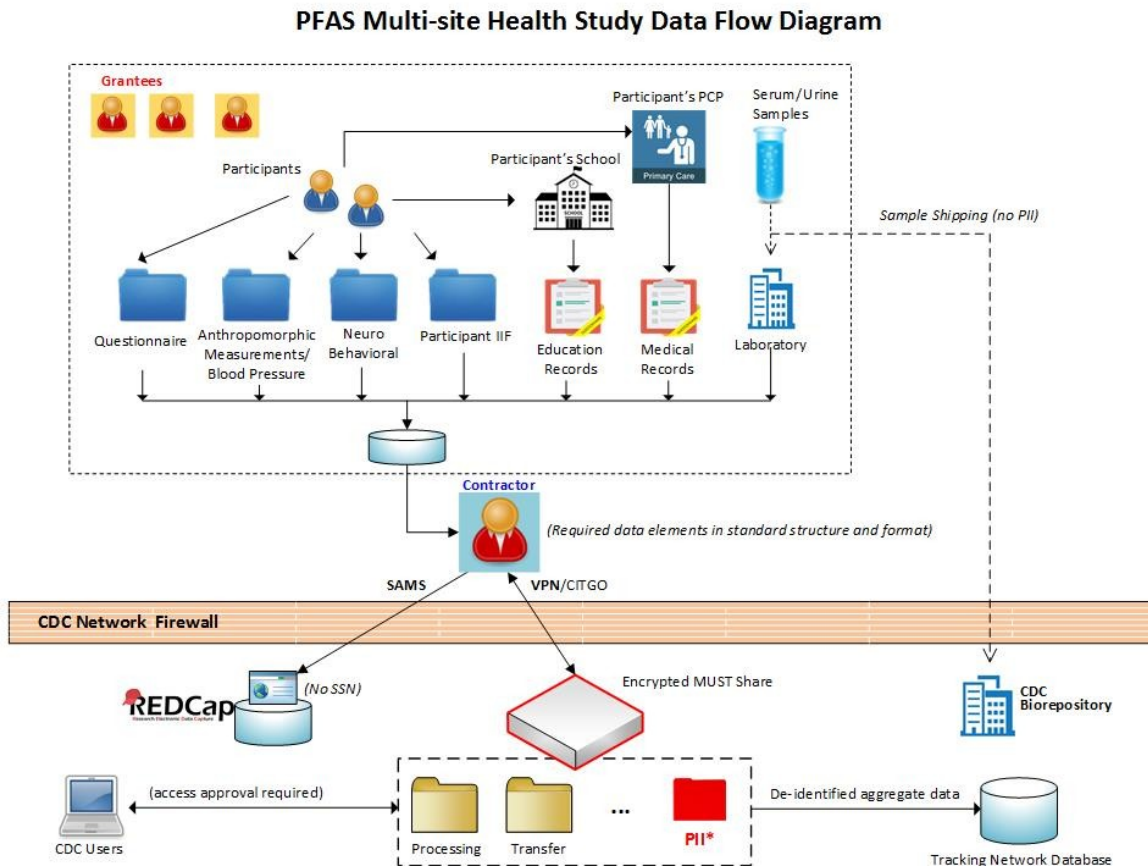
PFAS Multi-site Health Study Data Flow Diagram

Grantees

Participant's PCP

Primary Care

Serum/Urine Samples

Participants

Participant's School

SCHOOL

Sample Shipping (no PII)

Questionnaire

Anthropomorphic Measurements/ Blood Pressure

Neuro Behavioral

Participant IIF

Education Records

Medical Records

Laboratory

Contractor

(Required data elements in standard structure and format)

SAMS

VPN/CITGO

CDC Network Firewall

REDCap
Research Electronic Data Capture

(No SSN)

Encrypted MUST Share

CDC Biorepository

(access approval required)

CDC Users

Processing

Transfer

...

PII*

De-identified aggregate data

Tracking Network Database